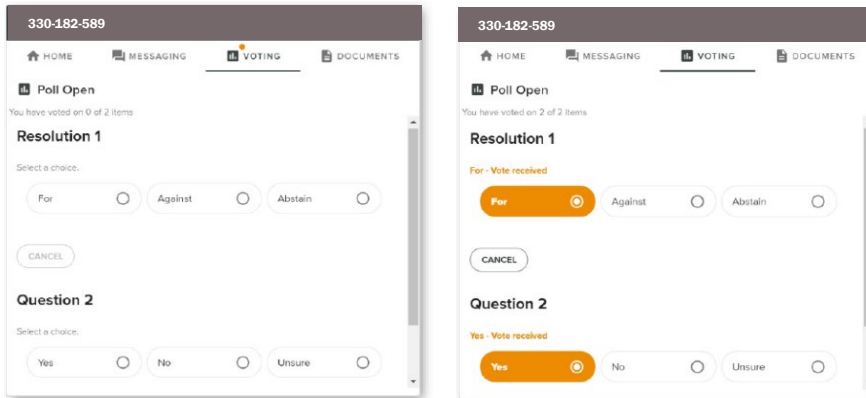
330-182-589

HOME MESSAGING VOTING DOCUMENTS

Poll Open

You have voted on 0 of 2 items

Resolution 1

Select a choice.

For Against Abstain

CANCEL

Question 2

Select a choice.

Yes No Unsure

330-182-589

HOME MESSAGING VOTING DOCUMENTS

Poll Open

You have voted on 2 of 2 items

Resolution 1

For - Vote received

For Against Abstain

CANCEL

Question 2

Yes - Vote received

Yes No Unsure